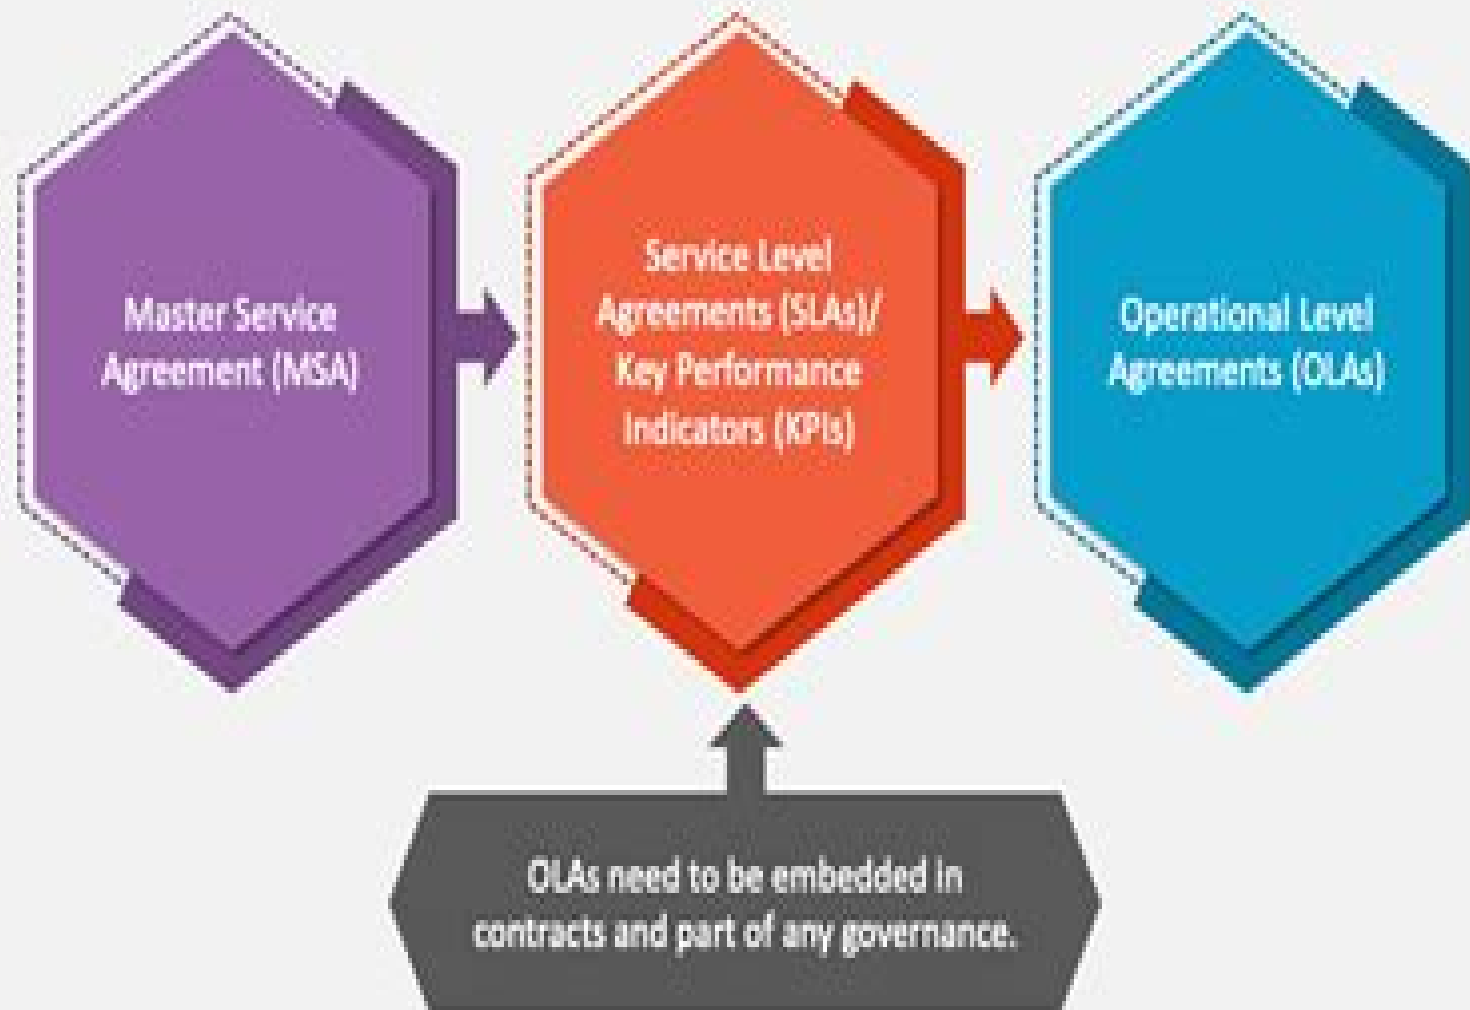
Master Service Agreement (MSA)

Service Level Agreements (SLAs)/ Key Performance Indicators (KPIs)

Operational Level Agreements (OLAs)

OLAs need to be embedded in contracts and part of any governance.